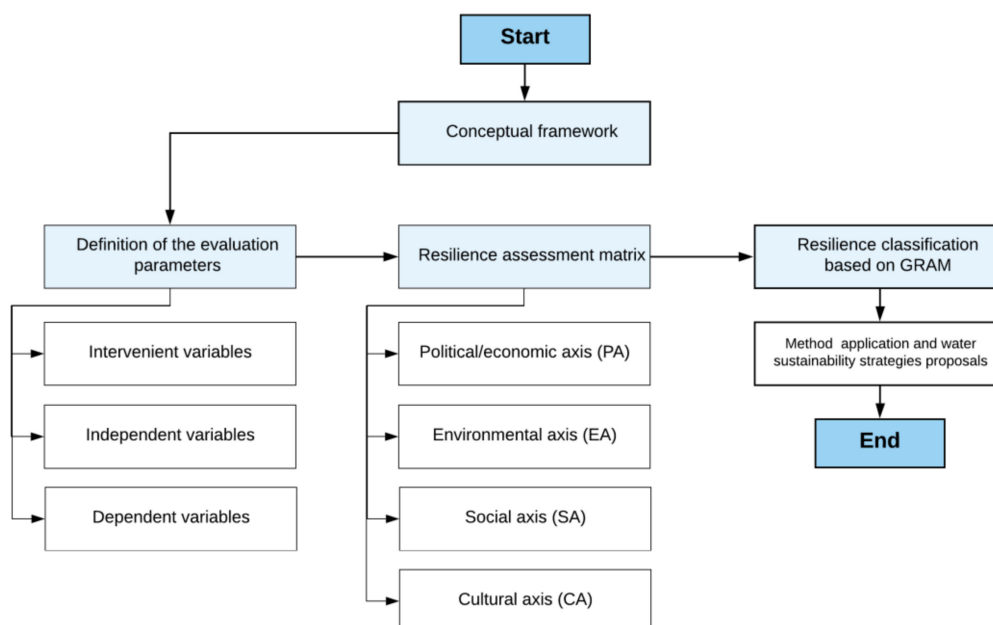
Start

Conceptual framework

Definition of the evaluation parameters

Intervenient variables

Independent variables

Dependent variables

Resilience assessment matrix

Political/economic axis (PA)

Environmental axis (EA)

Social axis (SA)

Cultural axis (CA)

Resilience classification based on GRAM

Method application and water sustainability strategies proposals

End